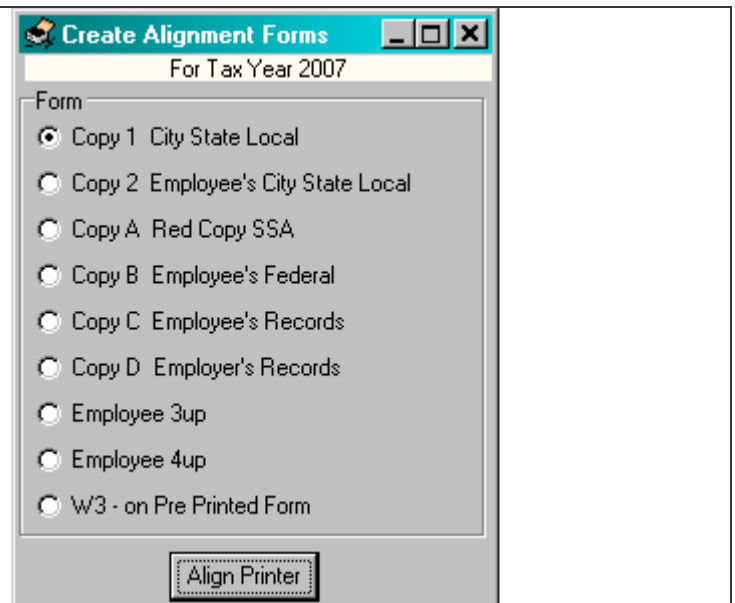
Create Alignment Forms

For Tax Year 2007

Form

Copy 1 City State Local

Copy 2 Employee's City State Local

Copy A Red Copy SSA

Copy B Employee's Federal

Copy C Employee's Records

Copy D Employer's Records

Employee 3up

Employee 4up

W3 - on Pre Printed Form

Align Printer